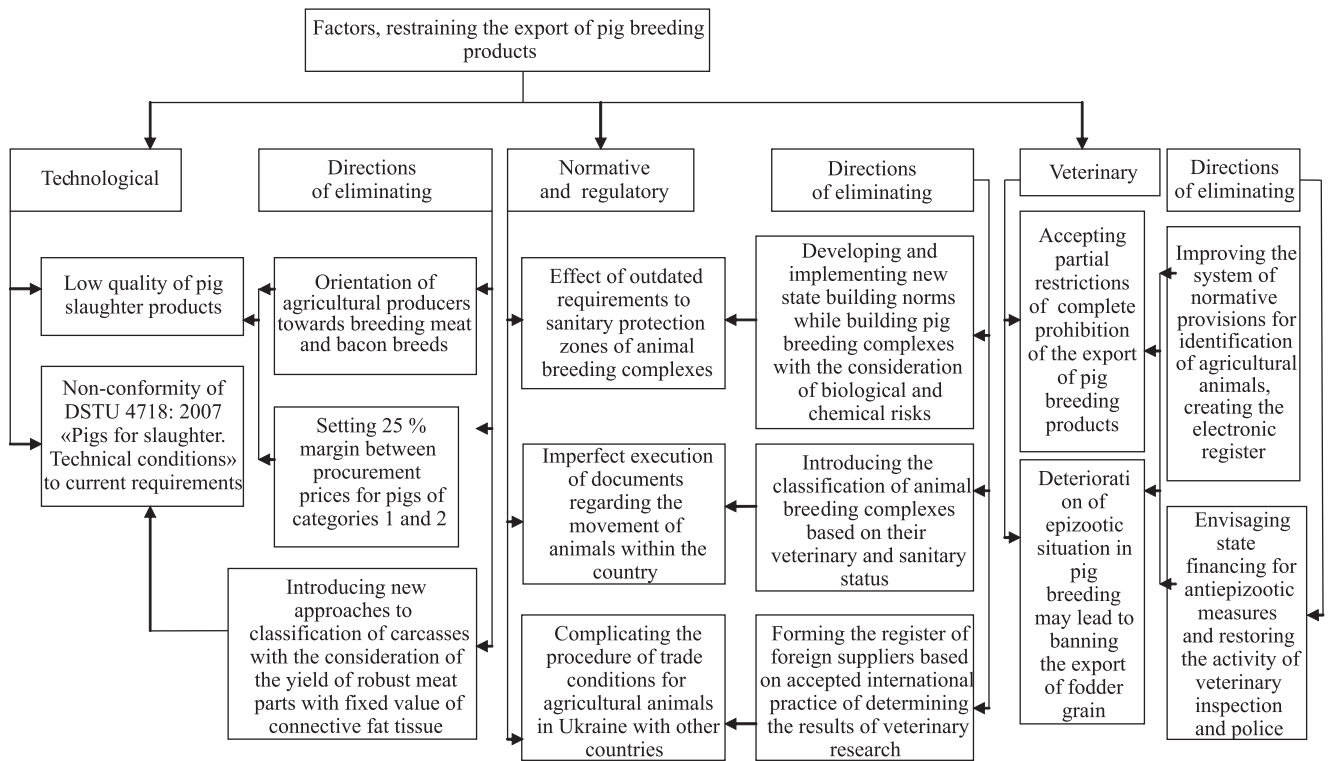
Factors, restraining the export of pig breeding products

Technological

Directions of eliminating

Normative and regulatory

Directions of eliminating

Veterinary

Directions of eliminating

Low quality of pig slaughter products

Non-conformity of DSTU 4718: 2007 «Pigs for slaughter. Technical conditions» to current requirements

Orientation of agricultural producers towards breeding meat and bacon breeds

Setting 25 % margin between procurement prices for pigs of categories 1 and 2

Introducing new approaches to classification of carcasses with the consideration of the yield of robust meat parts with fixed value of connective fat tissue

Effect of outdated requirements to sanitary protection zones of animal breeding complexes

Imperfect execution of documents regarding the movement of animals within the country

Complicating the procedure of trade conditions for agricultural animals in Ukraine with other countries

Developing and implementing new state building norms while building pig breeding complexes with the consideration of biological and chemical risks

Introducing the classification of animal breeding complexes based on their veterinary and sanitary status

Forming the register of foreign suppliers based on accepted international practice of determining the results of veterinary research

Accepting partial restrictions of complete prohibition of the export of pig breeding products

Deteriorati on of epizootic situation in pig breeding may lead to banning the export of fodder grain

Improving the system of normative provisions for identification of agricultural animals, creating the electronic register

Envisaging state financing for antiepizootic measures and restoring the activity of veterinary inspection and police